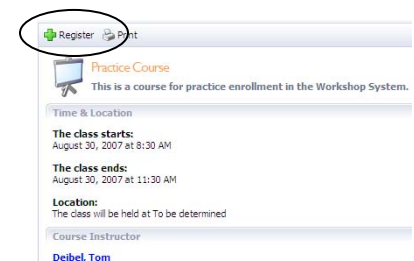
Register Print

Practice Course

This is a course for practice enrollment in the Workshop System.

Time & Location

The class starts:
August 30, 2007 at 8:30 AM

The class ends:
August 30, 2007 at 11:30 AM

Location:
The class will be held at To be determined

Course Instructor

Deibel, Tom